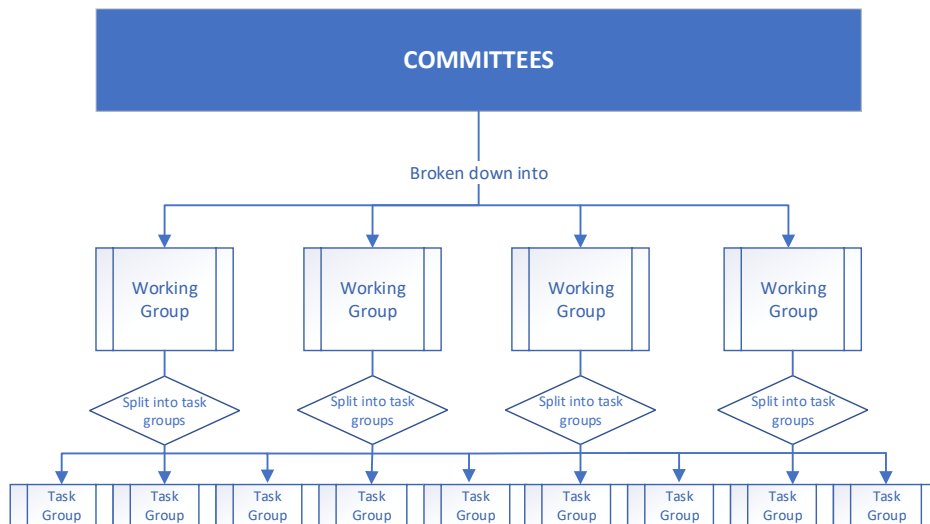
COMMITTEES

Broken down into

Working Group

Working Group

Working Group

Working Group

Split into task groups

Split into task groups

Split into task groups

Split into task groups

Task Group

Task Group

Task Group

Task Group

Task Group

Task Group

Task Group

Task Group

Task Group